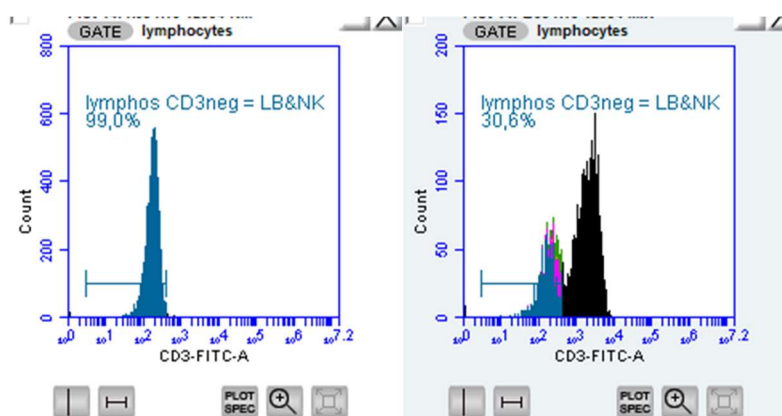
GATE lymphocytes

800
600
400
200
0
Count

lymphos CD3neg = LB&NK
99,0%

$10^0$ $10^1$ $10^2$ $10^3$ $10^4$ $10^5$ $10^6$ $10^{7.2}$
CD3-FITC-A

PLOT SPEC

GATE lymphocytes

200
150
100
50
0
Count

lymphos CD3neg = LB&NK
30,6%

$10^0$ $10^1$ $10^2$ $10^3$ $10^4$ $10^5$ $10^6$ $10^{7.2}$
CD3-FITC-A

PLOT SPEC